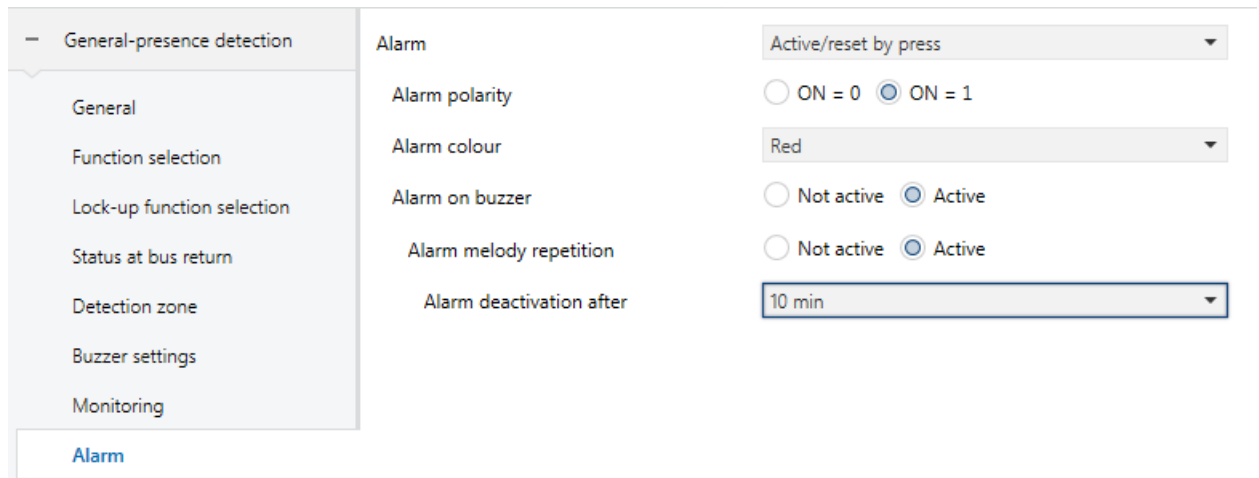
– General-presence detection

General

Function selection

Lock-up function selection

Status at bus return

Detection zone

Buzzer settings

Monitoring

Alarm

Alarm | Active/reset by press

Alarm polarity | ON = 0 ON = 1

Alarm colour | Red

Alarm on buzzer | Not active Active

Alarm melody repetition | Not active Active

Alarm deactivation after | 10 min